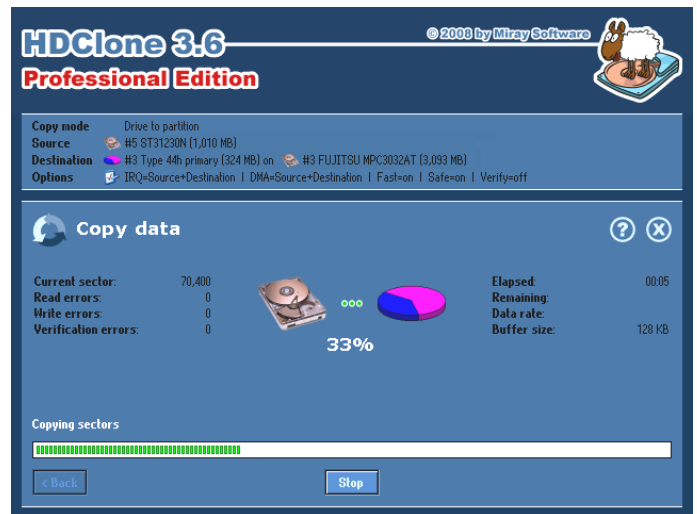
HDClone 3.6
Professional Edition

© 2008 by Miray Software

| Copy mode | Drive to partition |
|---|---|
| Source | #5 ST31230N (1,010 MB) |
| Destination | #3 Type 44h primary (324 MB) on #3 FUJITSU MPC3032AT (3,093 MB) |
| Options | IRQ=Source+Destination \| DMA=Source+Destination \| Fast=on \| Safe=on \| Verify=off |

Copy data

| Current sector: | 70,400 |
|---|---|
| Read errors: | 0 |
| Write errors: | 0 |
| Verification errors: | 0 |

33%

| Elapsed: | 00:05 |
|---|---|
| Remaining: | |
| Data rate: | |
| Buffer size: | 128 KB |

Copying sectors

< Back

Stop